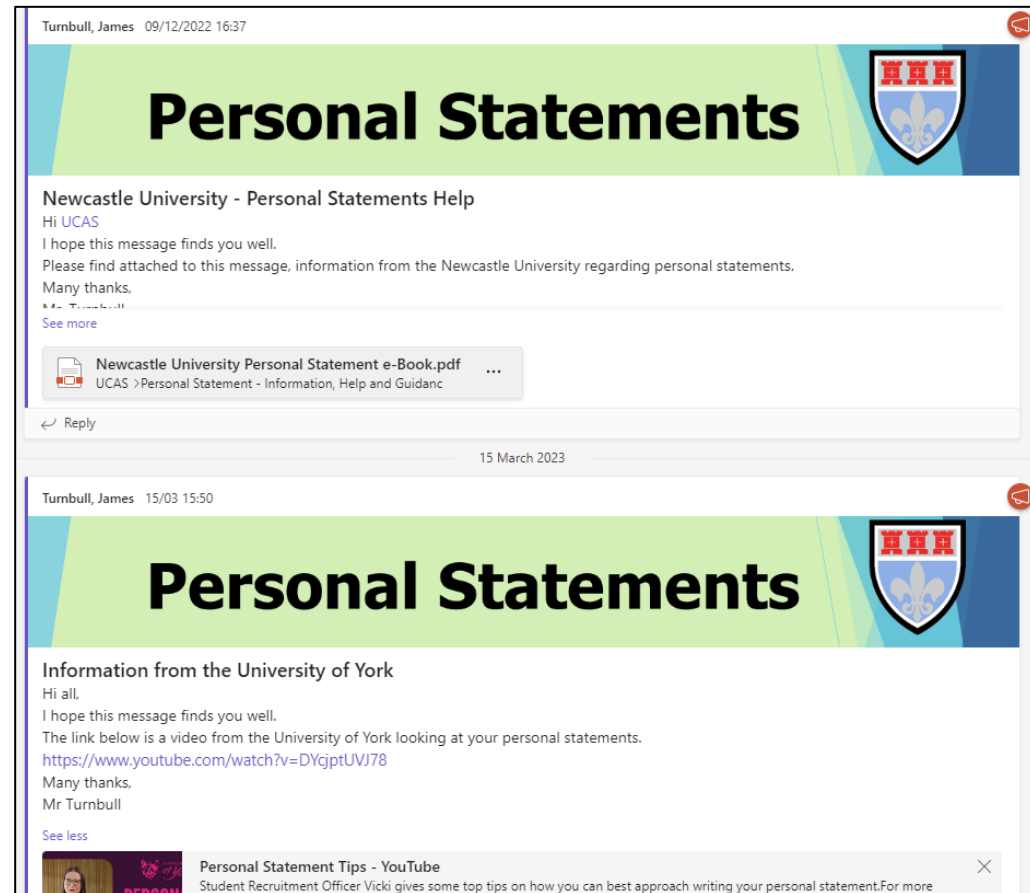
Turnbull, James 09/12/2022 16:37

Personal Statements

Newcastle University - Personal Statements Help

Hi UCAS

I hope this message finds you well.

Please find attached to this message, information from the Newcastle University regarding personal statements.

Many thanks,

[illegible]

See more

Newcastle University Personal Statement e-Book.pdf
UCAS >Personal Statement - Information, Help and Guidanc ...

Reply

15 March 2023

Turnbull, James 15/03 15:50

Personal Statements

Information from the University of York

Hi all,

I hope this message finds you well.

The link below is a video from the University of York looking at your personal statements.

https://www.youtube.com/watch?v=DYcjptUVJ78

Many thanks,

Mr Turnbull

See less

Personal Statement Tips - YouTube
Student Recruitment Officer Vicki gives some top tips on how you can best approach writing your personal statement.For more

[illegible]